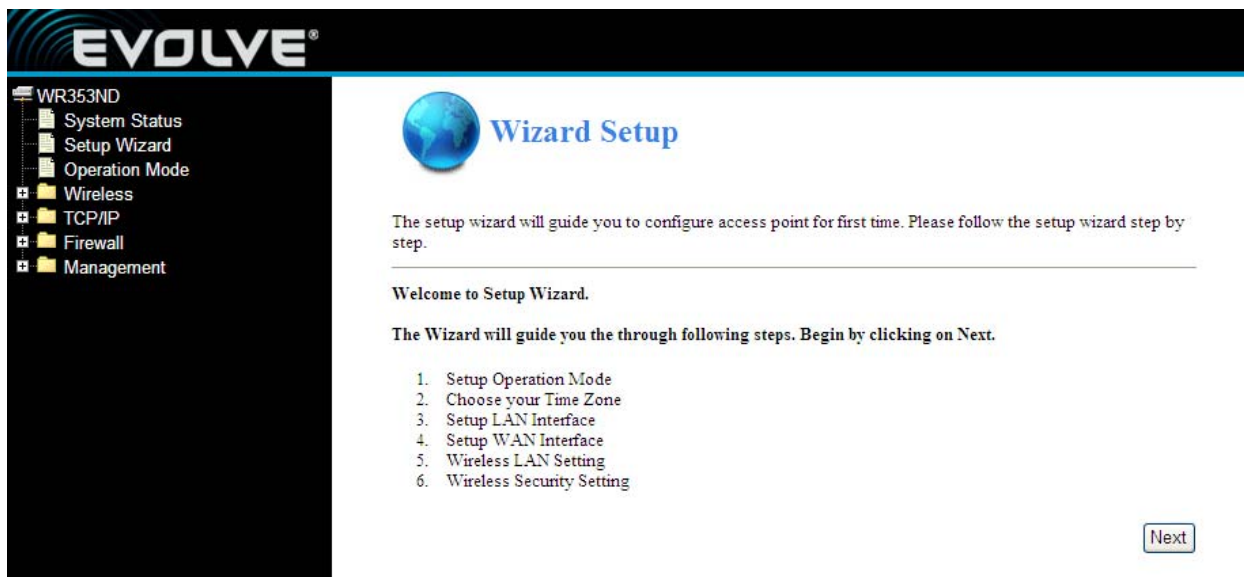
EVOLVE®

WR353ND
System Status
Setup Wizard
Operation Mode
Wireless
TCP/IP
Firewall
Management

Wizard Setup

The setup wizard will guide you to configure access point for first time. Please follow the setup wizard step by step.

Welcome to Setup Wizard.

The Wizard will guide you the through following steps. Begin by clicking on Next.

1. Setup Operation Mode
2. Choose your Time Zone
3. Setup LAN Interface
4. Setup WAN Interface
5. Wireless LAN Setting
6. Wireless Security Setting

Next